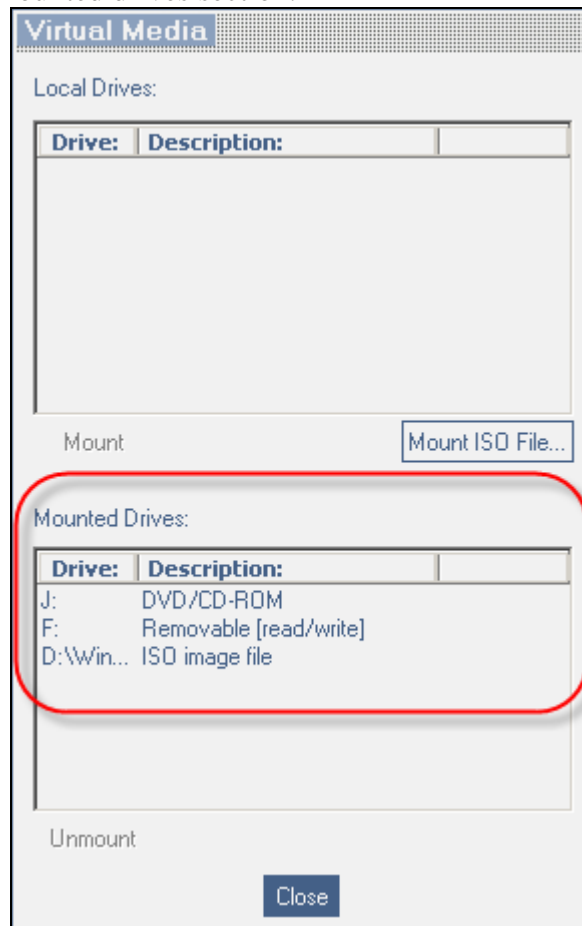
Virtual Media

Local Drives:

| Drive: | Description: | |
|---|---|---|

Mount

Mount ISO File...

Mounted Drives:

| Drive: | Description: | |
|---|---|---|
| J: | DVD/CD-ROM | |
| F: | Removable [read/write] | |
| D:\Win... | ISO image file | |

Unmount

Close